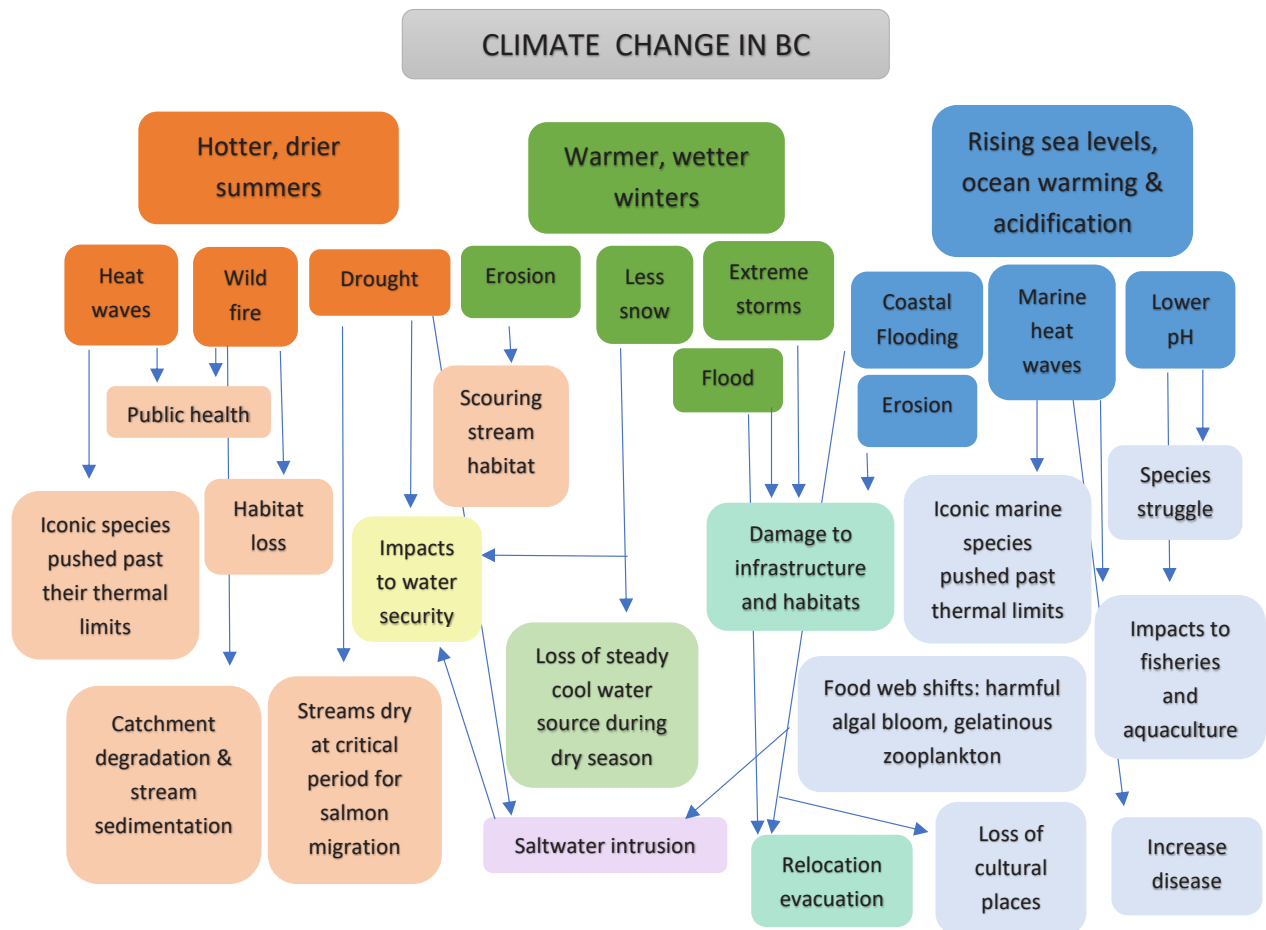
CLIMATE CHANGE IN BC

Hotter, drier summers

Warmer, wetter winters

Rising sea levels, ocean warming & acidification

Heat waves

Wild fire

Drought

Erosion

Less snow

Extreme storms

Coastal Flooding

Marine heat waves

Lower pH

Flood

Erosion

Public health

Scouring stream habitat

Habitat loss

Iconic species pushed past their thermal limits

Impacts to water security

Damage to infrastructure and habitats

Iconic marine species pushed past thermal limits

Species struggle

Impacts to fisheries and aquaculture

Loss of steady cool water source during dry season

Food web shifts: harmful algal bloom, gelatinous zooplankton

Catchment degradation & stream sedimentation

Streams dry at critical period for salmon migration

Saltwater intrusion

Relocation evacuation

Loss of cultural places

Increase disease